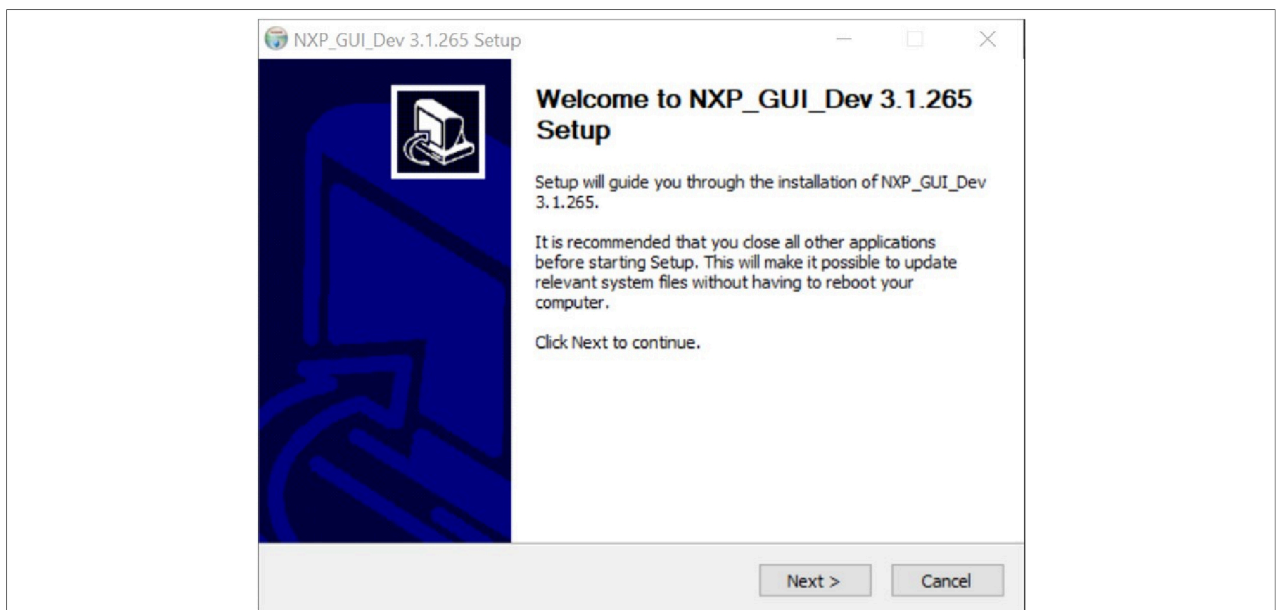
NXP_GUI_Dev 3.1.265 Setup

Welcome to NXP_GUI_Dev 3.1.265 Setup

Setup will guide you through the installation of NXP_GUI_Dev 3.1.265.

It is recommended that you close all other applications before starting Setup. This will make it possible to update relevant system files without having to reboot your computer.

Click Next to continue.

Next >
Cancel